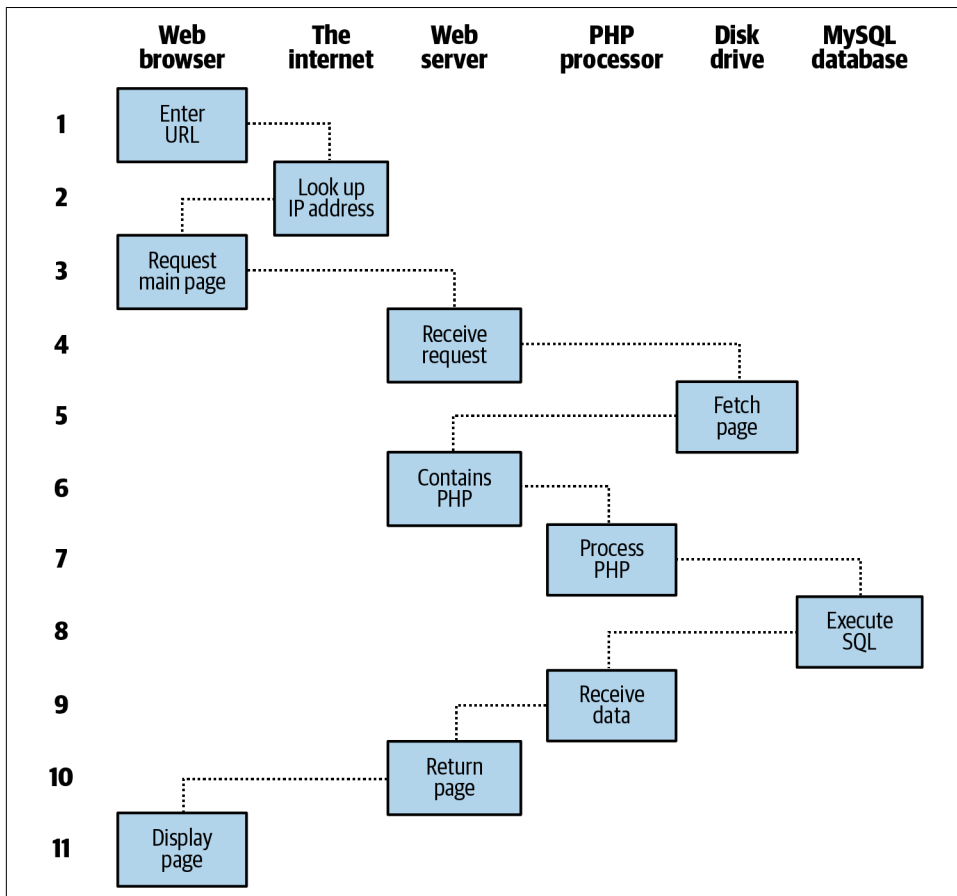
Web browser
The internet
Web server
PHP processor
Disk drive
MySQL database

1
Enter URL

2
Look up IP address

3
Request main page

4
Receive request

5
Fetch page

6
Contains PHP

7
Process PHP

8
Execute SQL

9
Receive data

10
Return page

11
Display page